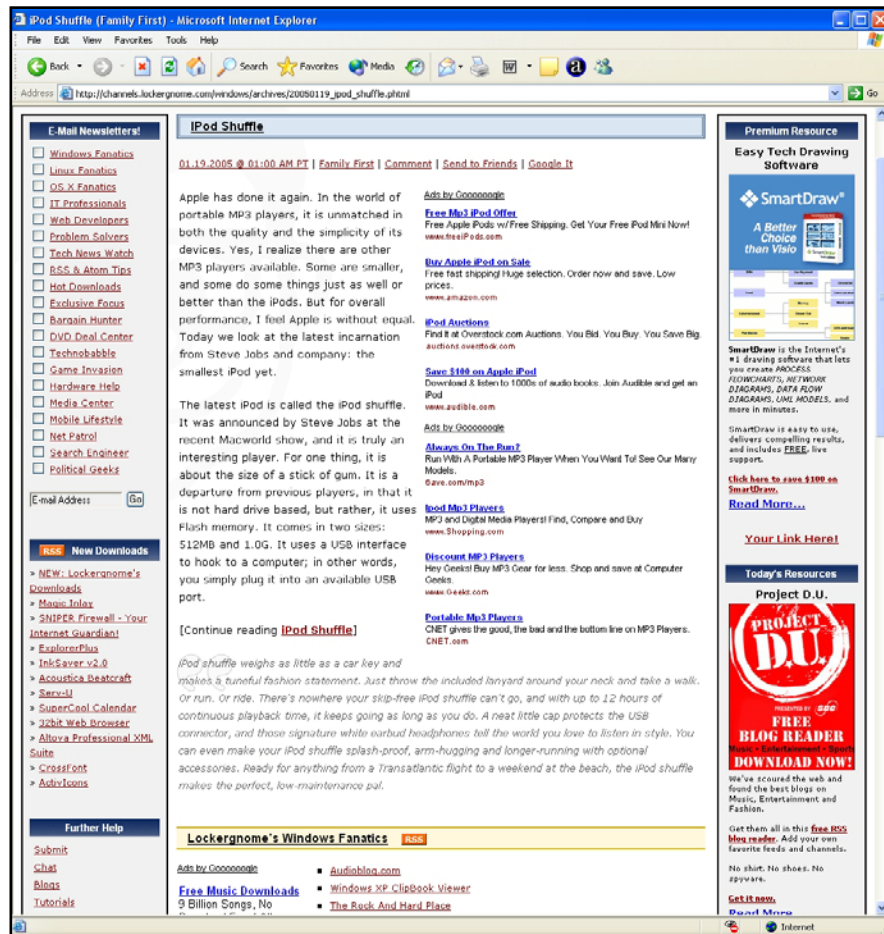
iPod Shuffle (Family First) - Microsoft Internet Explorer

File Edit View Favorites Tools Help

Back Search Favorites Media

Address http://channels.lockergnome.com/windows/archives/20050119_ipod_shuffle.phtml Go

E-Mail Newsletters!

Windows Fanatics
Linux Fanatics
OS X Fanatics
IT Professionals
Web Developers
Problem Solvers
Tech News Watch
RSS & Atom Tips
Hot Downloads
Exclusive Focus
Bargain Hunter
DVD Deal Center
Technobabble
Game Invasion
Hardware Help
Media Center
Mobile Lifestyle
Net Patrol
Search Engineer
Political Geeks

E-mail Address Go

RSS New Downloads

» NEW: Lockergnome's Downloads
» Magic Inlay
» SNIPER Firewall - Your Internet Guardian!
» ExplorerPlus
» InkSaver v2.0
» Acoustica Beatcraft
» Serv-U
» SuperCool Calendar
» 32bit Web Browser
» Altova Professional XML Suite
» CrossFont
» ActivIcons

Further Help

Submit
Chat
Blogs
Tutorials

iPod Shuffle

01.19.2005 @ 01:00 AM PT | Family First | Comment | Send to Friends | Google It

Apple has done it again. In the world of portable MP3 players, it is unmatched in both the quality and the simplicity of its devices. Yes, I realize there are other MP3 players available. Some are smaller, and some do some things just as well or better than the iPods. But for overall performance, I feel Apple is without equal. Today we look at the latest incarnation from Steve Jobs and company: the smallest iPod yet.

The latest iPod is called the iPod shuffle. It was announced by Steve Jobs at the recent Macworld show, and it is truly an interesting player. For one thing, it is about the size of a stick of gum. It is a departure from previous players, in that it is not hard drive based, but rather, it uses Flash memory. It comes in two sizes: 512MB and 1.0G. It uses a USB interface to hook to a computer; in other words, you simply plug it into an available USB port.

[Continue reading iPod Shuffle]

Ads by Goooooogle

Free Mp3 iPod Offer
Free Apple iPods w/Free Shipping. Get Your Free iPod Mini Now!
www.freeiPods.com

Buy Apple iPod on Sale
Free fast shipping! Huge selection. Order now and save. Low prices.
www.amazon.com

iPod Auctions
Find it at Overstock.com Auctions. You Bid. You Buy. You Save Big.
auctions.overstock.com

Save $100 on Apple iPod
Download & listen to 1000s of audio books. Join Audible and get an iPod
www.audible.com

Ads by Goooooogle

Always On The Run?
Run With A Portable MP3 Player When You Want To! See Our Many Models.
6ave.com/mp3

Ipod Mp3 Players
MP3 and Digital Media Players! Find, Compare and Buy
www.Shopping.com

Discount MP3 Players
Hey Geeks! Buy MP3 Gear for less. Shop and save at Computer Geeks.
www.Geeks.com

Portable Mp3 Players
CNET gives the good, the bad and the bottom line on MP3 Players.
CNET.com

iPod shuffle weighs as little as a car key and makes a tuneful fashion statement. Just throw the included lanyard around your neck and take a walk. Or run. Or ride. There's nowhere your skip-free iPod shuffle can't go, and with up to 12 hours of continuous playback time, it keeps going as long as you do. A neat little cap protects the USB connector, and those signature white earbud headphones tell the world you love to listen in style. You can even make your iPod shuffle splash-proof, arm-hugging and longer-running with optional accessories. Ready for anything from a Transatlantic flight to a weekend at the beach, the iPod shuffle makes the perfect, low-maintenance pal.

Lockergnome's Windows Fanatics RSS

Ads by Goooooogle

Free Music Downloads
9 Billion Songs, No

■ Audioblog.com
■ Windows XP ClipBook Viewer
■ The Rock And Hard Place

Premium Resource

Easy Tech Drawing Software

SmartDraw
A Better Choice than Visio

SmartDraw is the Internet's #1 drawing software that lets you create PROCESS FLOWCHARTS, NETWORK DIAGRAMS, DATA FLOW DIAGRAMS, UML MODELS, and more in minutes.

SmartDraw is easy to use, delivers compelling results, and includes FREE, live support.

Click here to save $100 on SmartDraw.
Read More...

Your Link Here!

Today's Resources

Project D.U.

PROJECT D.U.
FREE BLOG READER
Music • Entertainment • Sports
DOWNLOAD NOW!

We've scoured the web and found the best blogs on Music, Entertainment and Fashion.

Get them all in this free RSS blog reader. Add your own favorite feeds and channels.

No shirt. No shoes. No spyware.

Get it now.
Read More

Internet